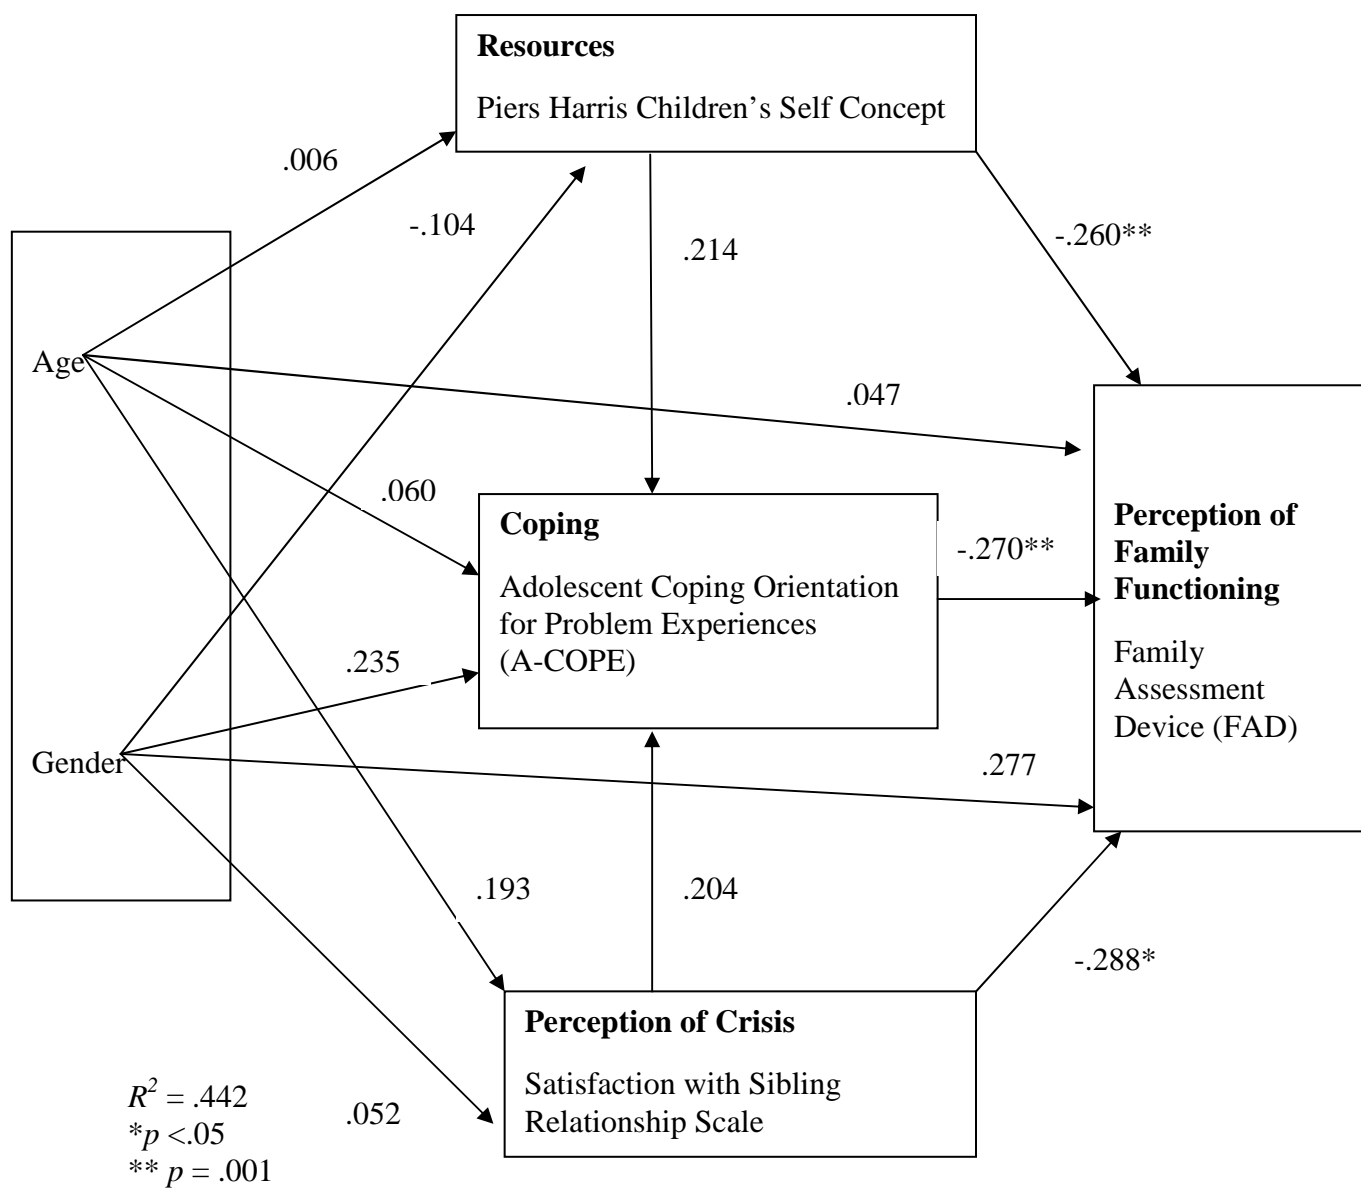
**Resources**

Piers Harris Children's Self Concept

.006

-.104

.214

-.260**

Age

.047

.060

**Coping**

Adolescent Coping Orientation for Problem Experiences (A-COPE)

-.270**

**Perception of Family Functioning**

Family Assessment Device (FAD)

.235

Gender

.277

.193

.204

-.288*

**Perception of Crisis**

Satisfaction with Sibling Relationship Scale

$R^2 = .442$
*$p$ <.05
** $p$ = .001

.052